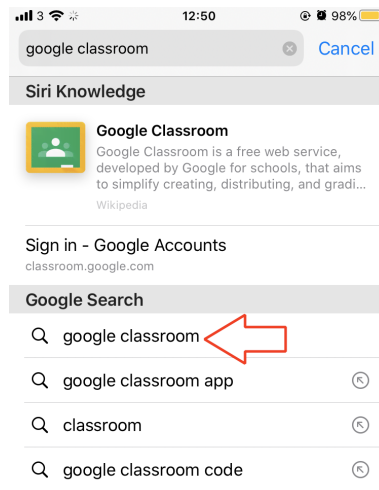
3 12:50 98%

google classroom

Cancel

Siri Knowledge

Google Classroom

Google Classroom is a free web service, developed by Google for schools, that aims to simplify creating, distributing, and gradi...

Wikipedia

Sign in - Google Accounts

classroom.google.com

Google Search

google classroom

google classroom app

classroom

google classroom code